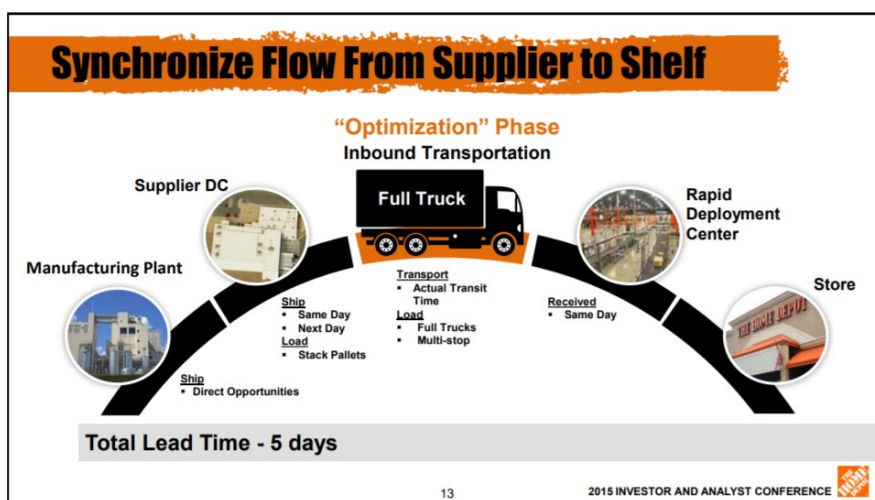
Synchronize Flow From Supplier to Shelf

"Optimization" Phase
Inbound Transportation

Supplier DC

Full Truck

Rapid Deployment Center

Manufacturing Plant

Store

Transport
▪ Actual Transit Time
Load
▪ Full Trucks
▪ Multi-stop

Ship
▪ Same Day
▪ Next Day
Load
▪ Stack Pallets

Received
▪ Same Day

Ship
▪ Direct Opportunities

Total Lead Time - 5 days

13

2015 INVESTOR AND ANALYST CONFERENCE